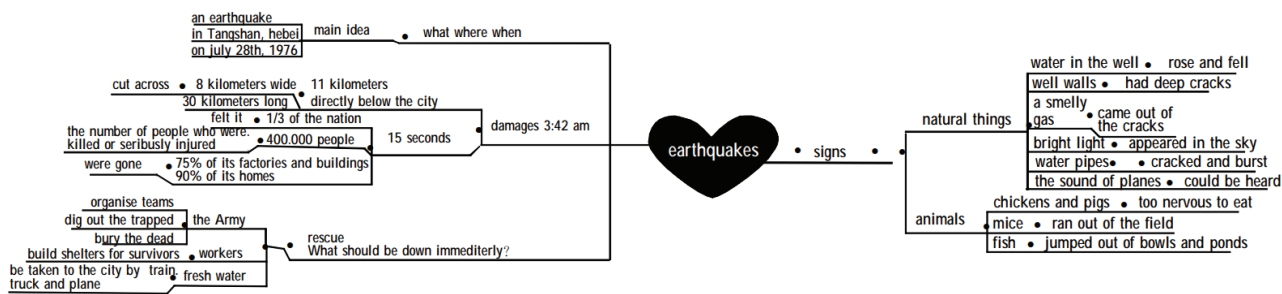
earthquakes

main idea
what where when
an earthquake
in Tangshan, hebei
on july 28th, 1976

damages 3:42 am
cut across
8 kilometers wide
11 kilometers
30 kilometers long
directly below the city
felt it
1/3 of the nation
15 seconds
the number of people who were. killed or seribusly injured
400.000 people
were gone
75% of its factories and buildings
90% of its homes

rescue
What should be down immediterly?
organise teams
dig out the trapped
the Army
bury the dead
build shelters for survivors
workers
be taken to the city by train. truck and plane
fresh water

signs
natural things
water in the well
rose and fell
well walls
had deep cracks
a smelly gas
came out of the cracks
bright light
appeared in the sky
water pipes
cracked and burst
the sound of planes
could be heard

animals
chickens and pigs
too nervous to eat
mice
ran out of the field
fish
jumped out of bowls and ponds